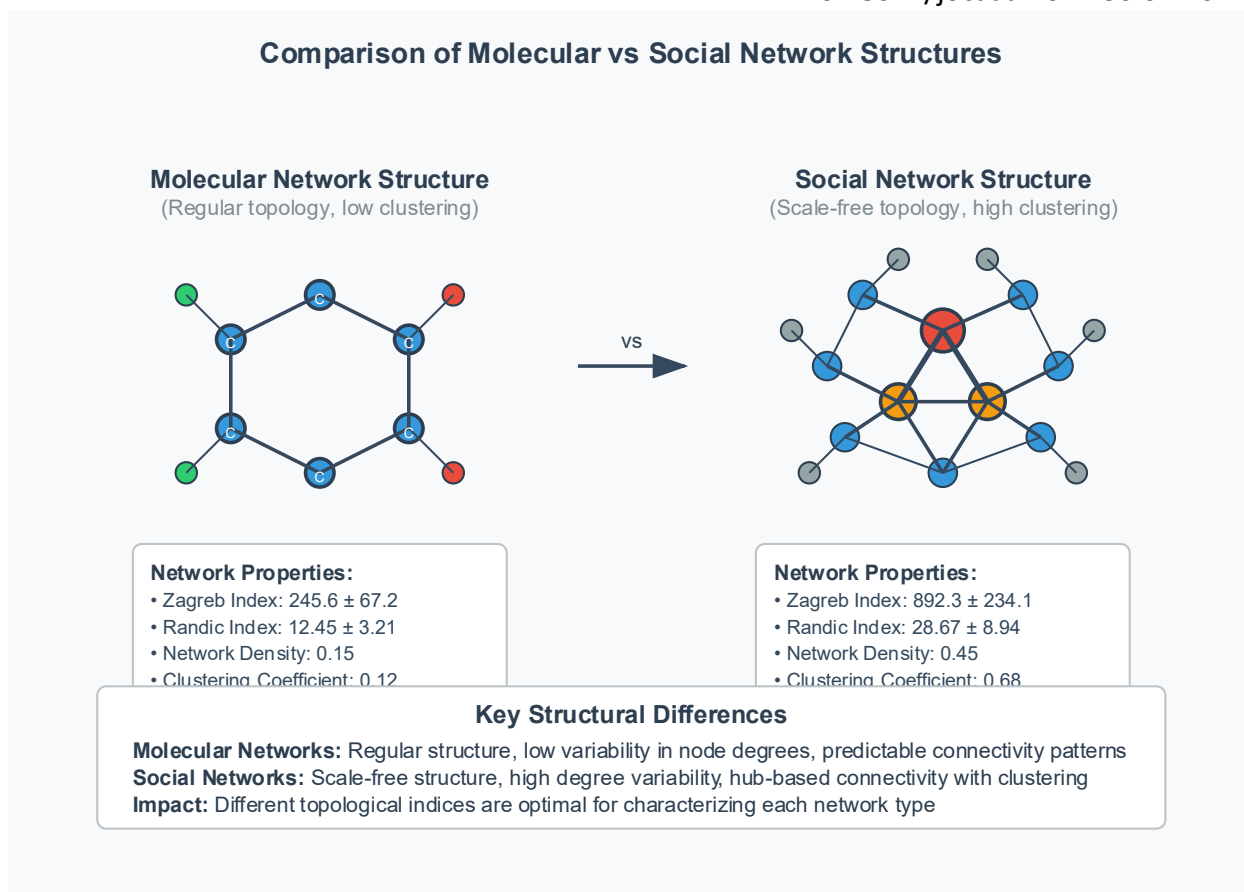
Comparison of Molecular vs Social Network Structures

Molecular Network Structure
(Regular topology, low clustering)

C C C C C C

vs

Social Network Structure
(Scale-free topology, high clustering)

Network Properties:
• Zagreb Index: 245.6 ± 67.2
• Randic Index: 12.45 ± 3.21
• Network Density: 0.15
• Clustering Coefficient: 0.12

Network Properties:
• Zagreb Index: 892.3 ± 234.1
• Randic Index: 28.67 ± 8.94
• Network Density: 0.45
• Clustering Coefficient: 0.68

Key Structural Differences
Molecular Networks: Regular structure, low variability in node degrees, predictable connectivity patterns
Social Networks: Scale-free structure, high degree variability, hub-based connectivity with clustering
Impact: Different topological indices are optimal for characterizing each network type